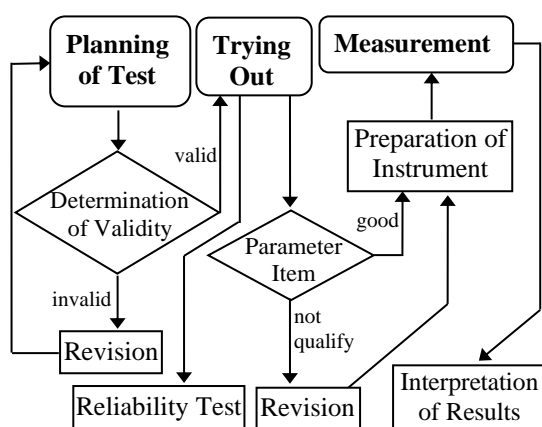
Planning of Test

Trying Out

Measurement

valid

Determination of Validity

invalid

Revision

Preparation of Instrument

good

Parameter Item

not qualify

Revision

Reliability Test

Interpretation of Results